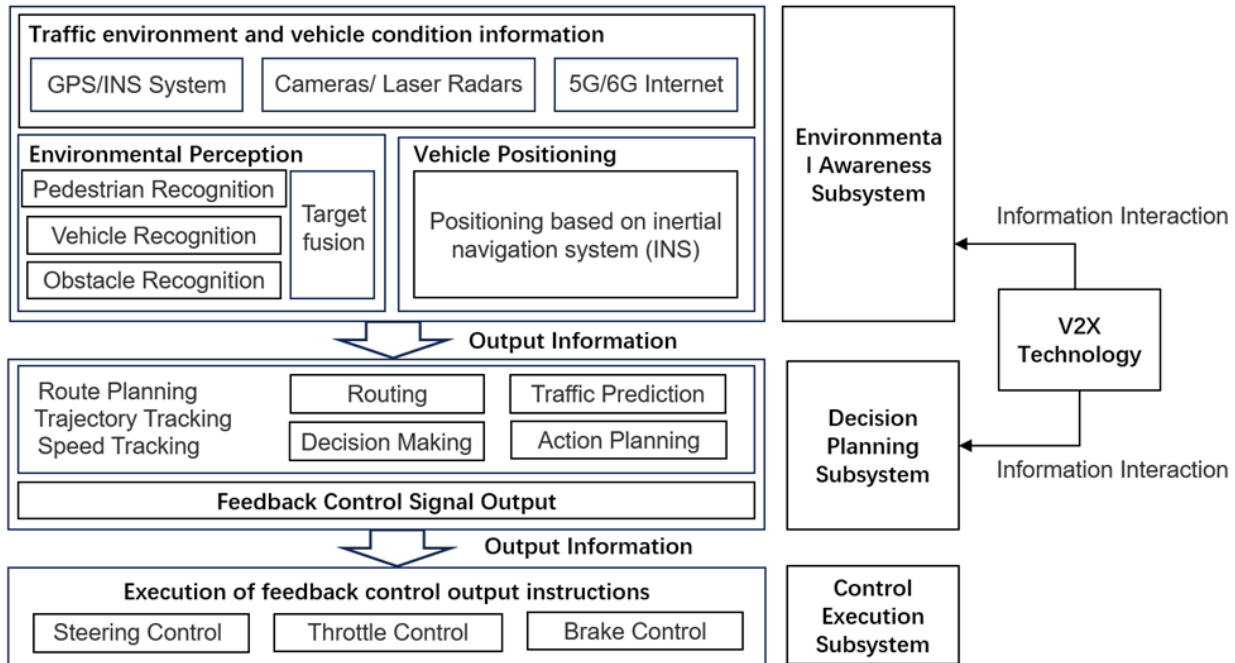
Traffic environment and vehicle condition information

GPS/INS System

Cameras/ Laser Radars

5G/6G Internet

Environmental Perception

Pedestrian Recognition

Vehicle Recognition

Obstacle Recognition

Target fusion

Vehicle Positioning

Positioning based on inertial navigation system (INS)

Environmenta l Awareness Subsystem

Information Interaction

V2X Technology

Output Information

Route Planning
Trajectory Tracking
Speed Tracking

Routing

Traffic Prediction

Decision Making

Action Planning

Feedback Control Signal Output

Decision Planning Subsystem

Information Interaction

Output Information

Execution of feedback control output instructions

Steering Control

Throttle Control

Brake Control

Control Execution Subsystem